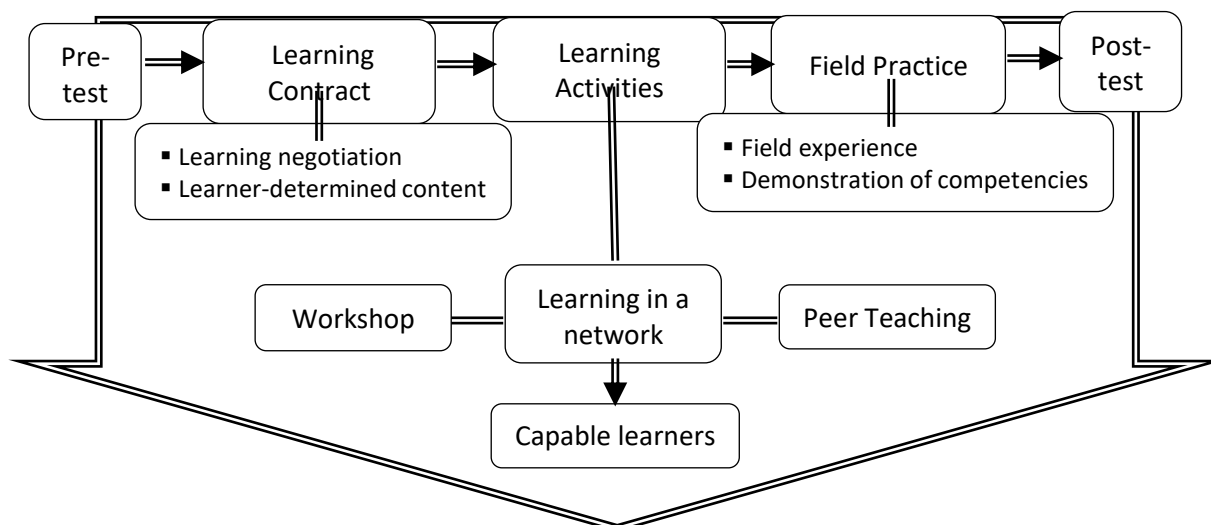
Pre-test

Learning Contract

Learning Activities

Field Practice

Post-test

▪ Learning negotiation
▪ Learner-determined content

▪ Field experience
▪ Demonstration of competencies

Workshop

Learning in a network

Peer Teaching

Capable learners